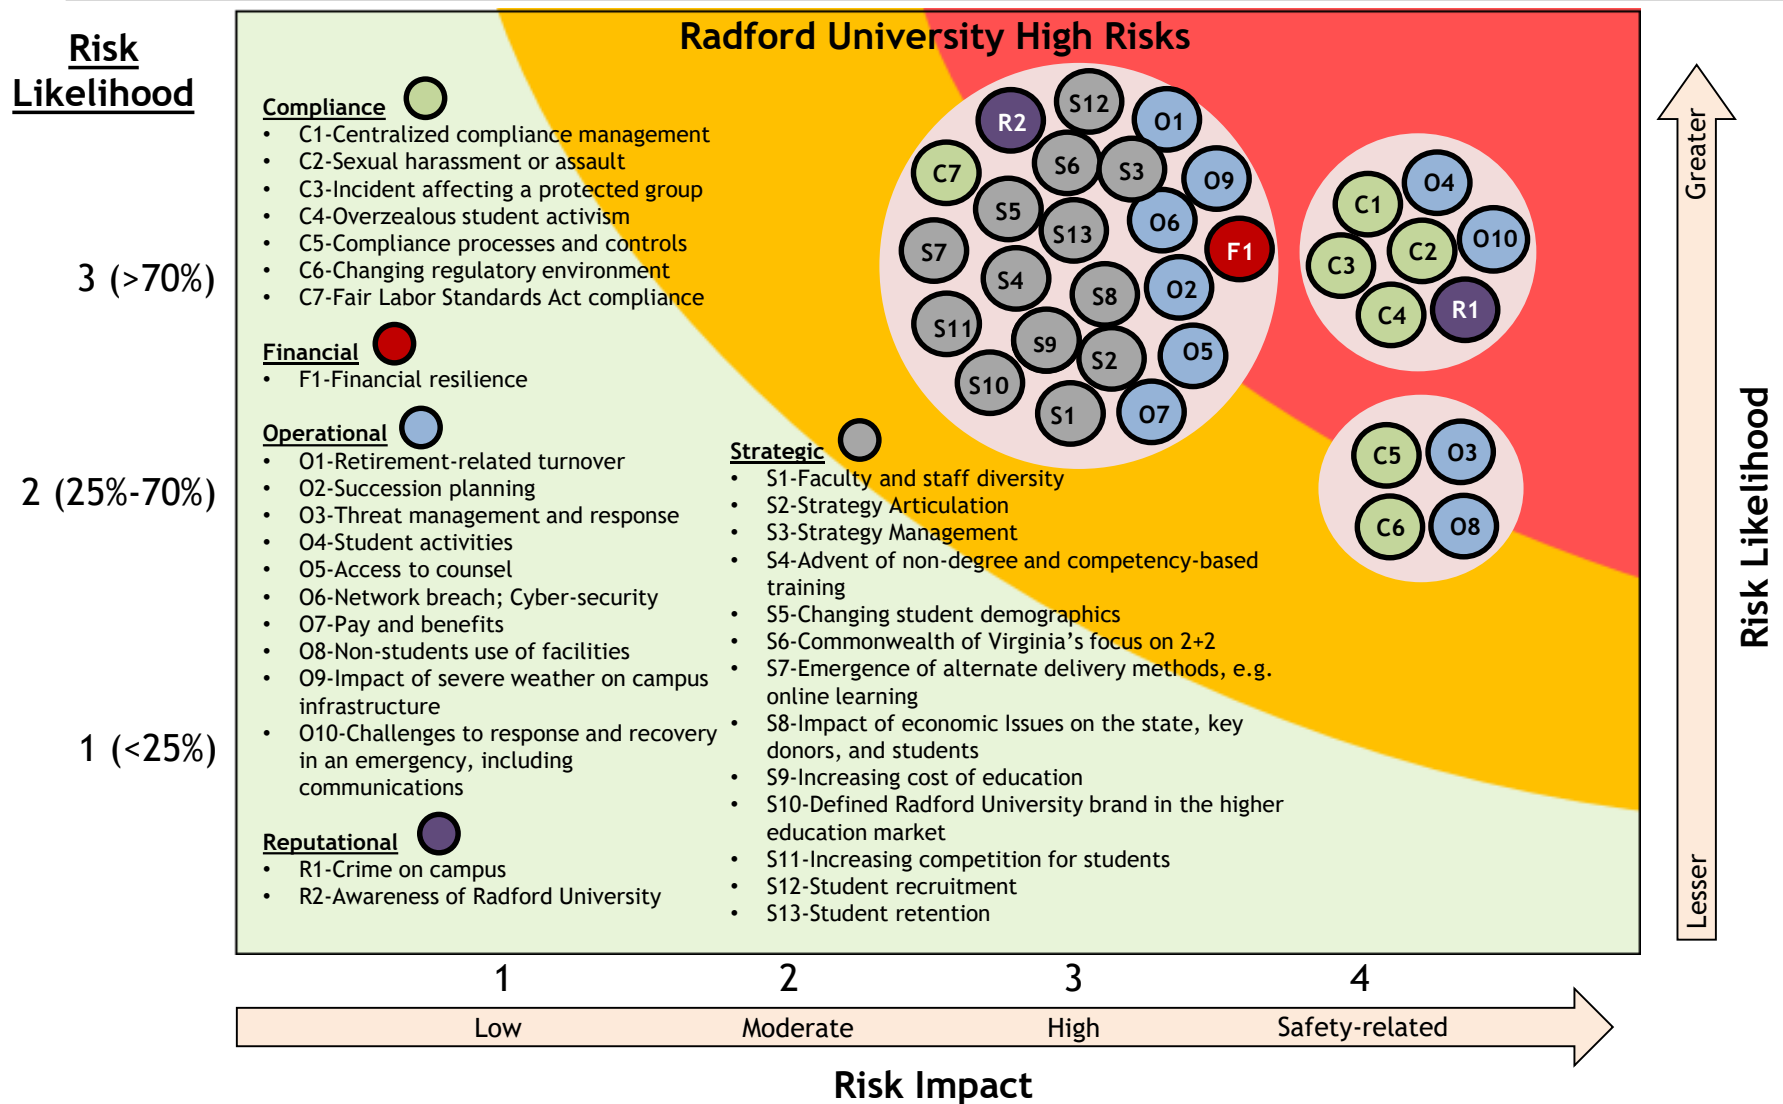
Risk Likelihood

3 (>70%)

2 (25%-70%)

1 (<25%)

Radford University High Risks

Compliance
- C1-Centralized compliance management
- C2-Sexual harassment or assault
- C3-Incident affecting a protected group
- C4-Overzealous student activism
- C5-Compliance processes and controls
- C6-Changing regulatory environment
- C7-Fair Labor Standards Act compliance

Financial
- F1-Financial resilience

Operational
- O1-Retirement-related turnover
- O2-Succession planning
- O3-Threat management and response
- O4-Student activities
- O5-Access to counsel
- O6-Network breach; Cyber-security
- O7-Pay and benefits
- O8-Non-students use of facilities
- O9-Impact of severe weather on campus infrastructure
- O10-Challenges to response and recovery in an emergency, including communications

Reputational
- R1-Crime on campus
- R2-Awareness of Radford University

Strategic
- S1-Faculty and staff diversity
- S2-Strategy Articulation
- S3-Strategy Management
- S4-Advent of non-degree and competency-based training
- S5-Changing student demographics
- S6-Commonwealth of Virginia's focus on 2+2
- S7-Emergence of alternate delivery methods, e.g. online learning
- S8-Impact of economic Issues on the state, key donors, and students
- S9-Increasing cost of education
- S10-Defined Radford University brand in the higher education market
- S11-Increasing competition for students
- S12-Student recruitment
- S13-Student retention

R2 S12 O1 C7 S6 S3 O9 S5 O6 S13 F1 S7 S4 S8 O2 S11 S9 S2 O5 S10 S1 O7

C1 O4 O10 C3 C2 C4 R1

C5 O3 C6 O8

Greater
Lesser
Risk Likelihood

1 2 3 4
Low Moderate High Safety-related

Risk Impact